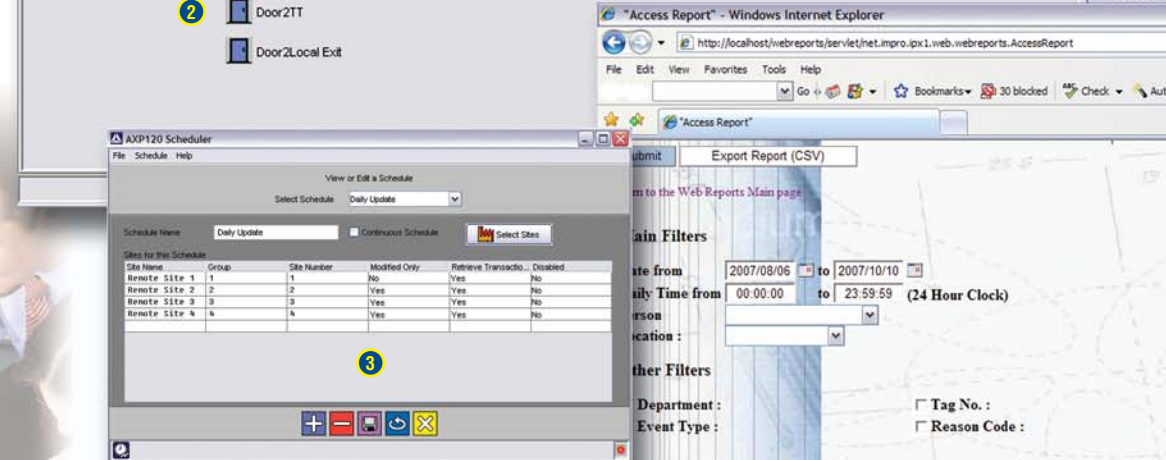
2

Door2TT

Door2Local Exit

"Access Report" - Windows Internet Explorer

http://localhost/webreports/servlet/net.impro.ipx1.web.webreports.AccessReport

File Edit View Favorites Tools Help

Go Bookmarks 30 blocked Check Aut

"Access Report"

AXP120 Scheduler

File Schedule Help

View or Edit a Schedule

Select Schedule Daily Update

Schedule Name Daily Update Continuous Schedule Select Sites

Sites for this Schedule

| Site Name | Group | Site Number | Modified Only | Retrieve Transactio... | Disabled |
|---|---|---|---|---|---|
| Remote Site 1 | 1 | 1 | No | Yes | No |
| Remote Site 2 | 2 | 2 | Yes | Yes | No |
| Remote Site 3 | 3 | 3 | Yes | Yes | No |
| Remote Site 4 | 4 | 4 | Yes | Yes | No |

3

ubmit Export Report (CSV)

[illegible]n to the Web Reports Main page

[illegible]ain Filters

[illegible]ate from 2007/08/06 to 2007/10/10

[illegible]ily Time from 00:00:00 to 23:59:59 (24 Hour Clock)

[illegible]erson

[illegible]ocation :

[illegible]ther Filters

Department : Tag No. :

Event Type : Reason Code :